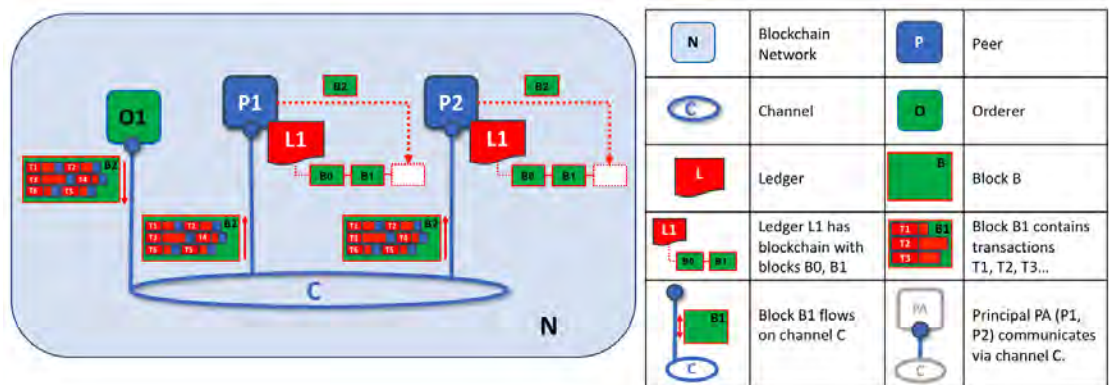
O1

B2

T1 T2 T3 T4 T5 T6

P1

L1

B2

B0 B1

B1

T1 T2 T3 T4 T5 T6

P2

L1

B2

B0 B1

B1

T1 T2 T3 T4 T5 T6

C

N

| | | | |
|---|---|---|---|
| N | Blockchain Network | P | Peer |
| C | Channel | O | Orderer |
| L | Ledger | B | Block B |
| L1 B0 B1 | Ledger L1 has blockchain with blocks B0, B1 | T1 B1 T2 T3 | Block B1 contains transactions T1, T2, T3... |
| B1 C | Block B1 flows on channel C | PA C | Principal PA (P1, P2) communicates via channel C. |